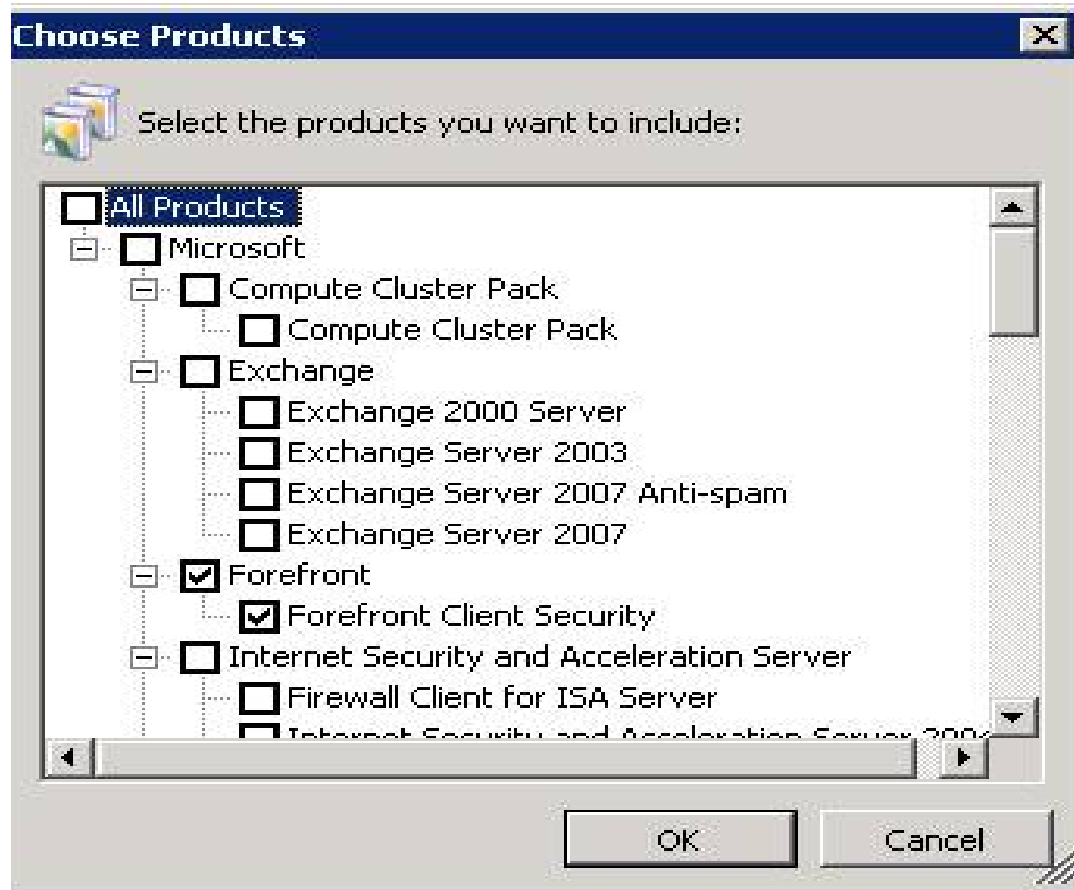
Choose Products

Select the products you want to include:

All Products
Microsoft
Compute Cluster Pack
Compute Cluster Pack
Exchange
Exchange 2000 Server
Exchange Server 2003
Exchange Server 2007 Anti-spam
Exchange Server 2007
Forefront
Forefront Client Security
Internet Security and Acceleration Server
Firewall Client for ISA Server
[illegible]

OK
Cancel